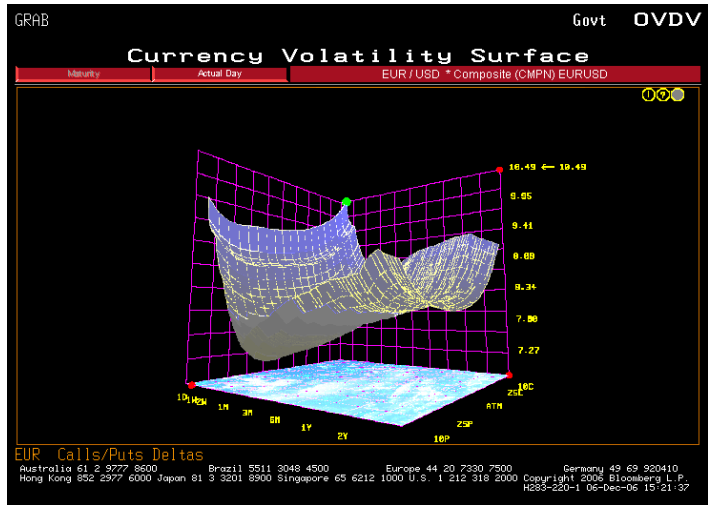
GRAB

Govt OVDV

Currency Volatility Surface

Maturity | Actual Day | EUR / USD * Composite (CMPN) EURUSD

10.49 ← 10.49
9.95
9.41
8.88
8.34
7.80
7.27

1D 1W 2W 1M 3M 6M 1Y 2Y

10C 25C ATM 25P 10P

EUR Calls/Puts Deltas

Australia 61 2 9777 8600 Brazil 5511 3048 4500 Europe 44 20 7330 7500 Germany 49 69 920410
Hong Kong 852 2977 6000 Japan 81 3 3201 8900 Singapore 65 6212 1000 U.S. 1 212 318 2000 Copyright 2006 Bloomberg L.P.
H283-220-1 06-Dec-06 15:21:37